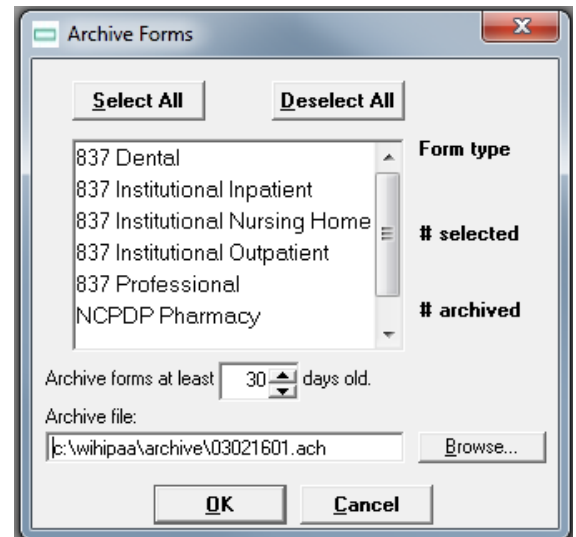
Archive Forms

Select All

Deselect All

837 Dental
837 Institutional Inpatient
837 Institutional Nursing Home
837 Institutional Outpatient
837 Professional
NCPDP Pharmacy

Form type

# selected

# archived

Archive forms at least 30 days old.

Archive file:

c:\wihipaa\archive\03021601.ach

Browse...

OK

Cancel